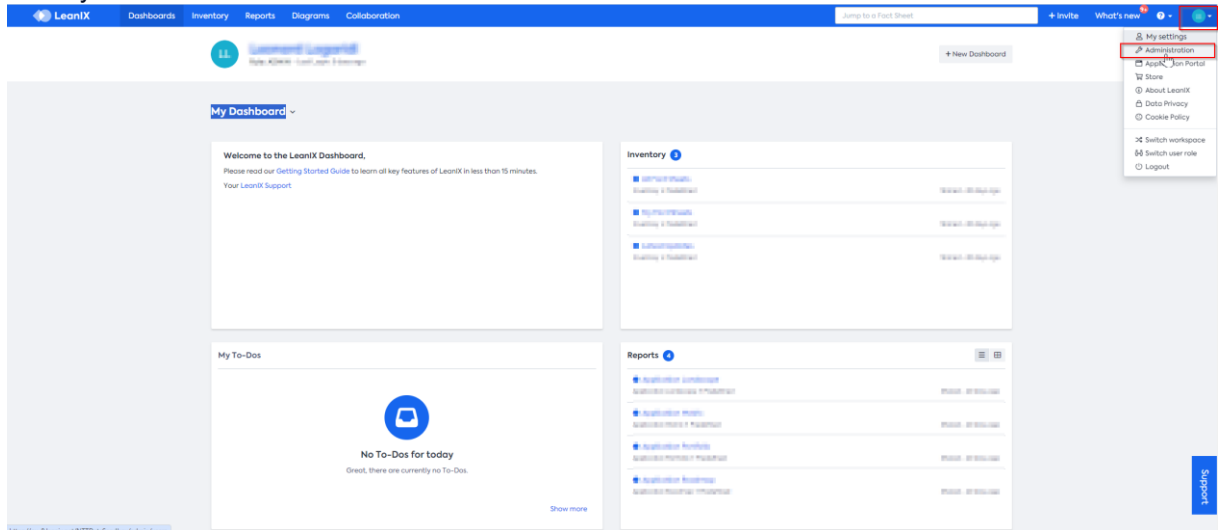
LeanIX Dashboards Inventory Reports Diagrams Collaboration

Jump to a Fact Sheet

+ Invite What's new 9+

My settings
Administration
Appl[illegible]ion Portal
Store
About LeanIX
Data Privacy
Cookie Policy
Switch workspace
Switch user role
Logout

LL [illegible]

+ New Dashboard

My Dashboard

Welcome to the LeanIX Dashboard,

Please read our Getting Started Guide to learn all key features of LeanIX in less than 15 minutes.

Your LeanIX Support

Inventory 3

My To-Dos

No To-Dos for today

Great, there are currently no To-Dos.

Show more

Reports 4

Support